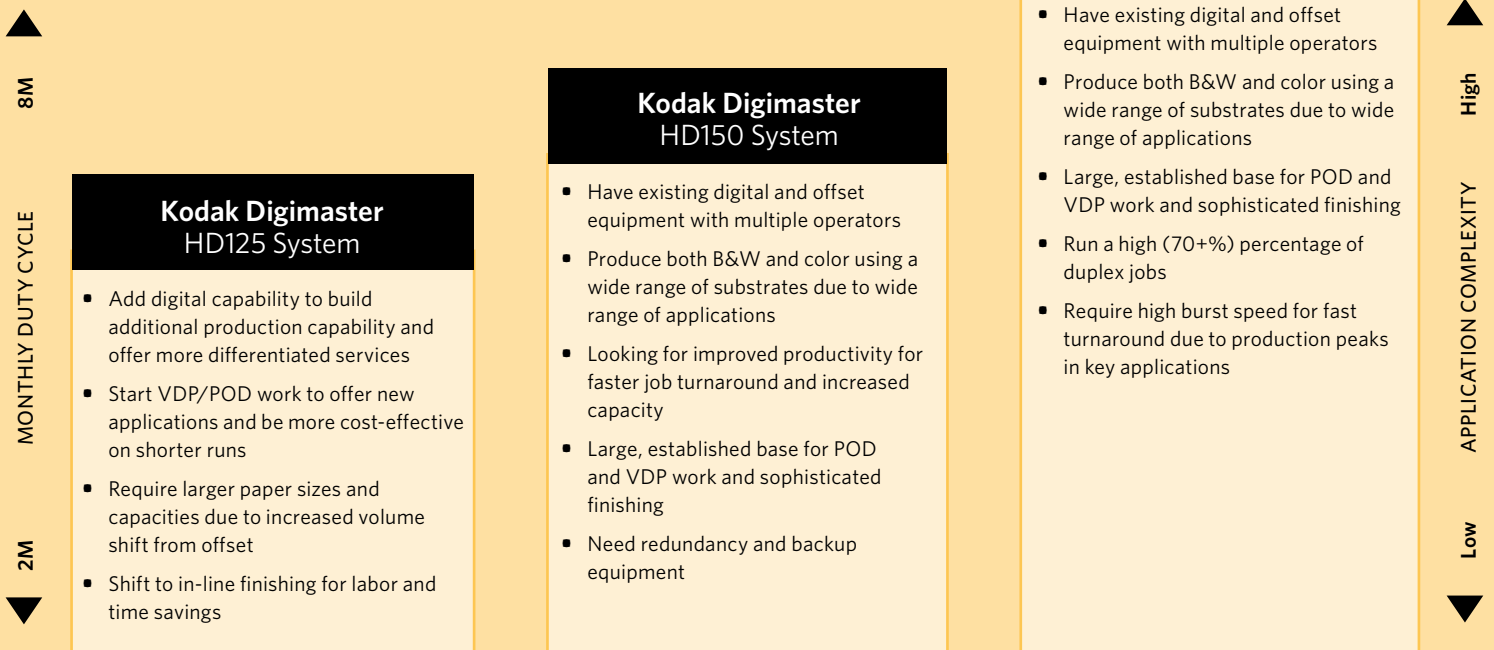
8M

MONTHLY DUTY CYCLE

2M

**Kodak Digimaster**
HD125 System

- Add digital capability to build additional production capability and offer more differentiated services
- Start VDP/POD work to offer new applications and be more cost-effective on shorter runs
- Require larger paper sizes and capacities due to increased volume shift from offset
- Shift to in-line finishing for labor and time savings

**Kodak Digimaster**
HD150 System

- Have existing digital and offset equipment with multiple operators
- Produce both B&W and color using a wide range of substrates due to wide range of applications
- Looking for improved productivity for faster job turnaround and increased capacity
- Large, established base for POD and VDP work and sophisticated finishing
- Need redundancy and backup equipment

- Have existing digital and offset equipment with multiple operators
- Produce both B&W and color using a wide range of substrates due to wide range of applications
- Large, established base for POD and VDP work and sophisticated finishing
- Run a high (70+%) percentage of duplex jobs
- Require high burst speed for fast turnaround due to production peaks in key applications

High

APPLICATION COMPLEXITY

Low